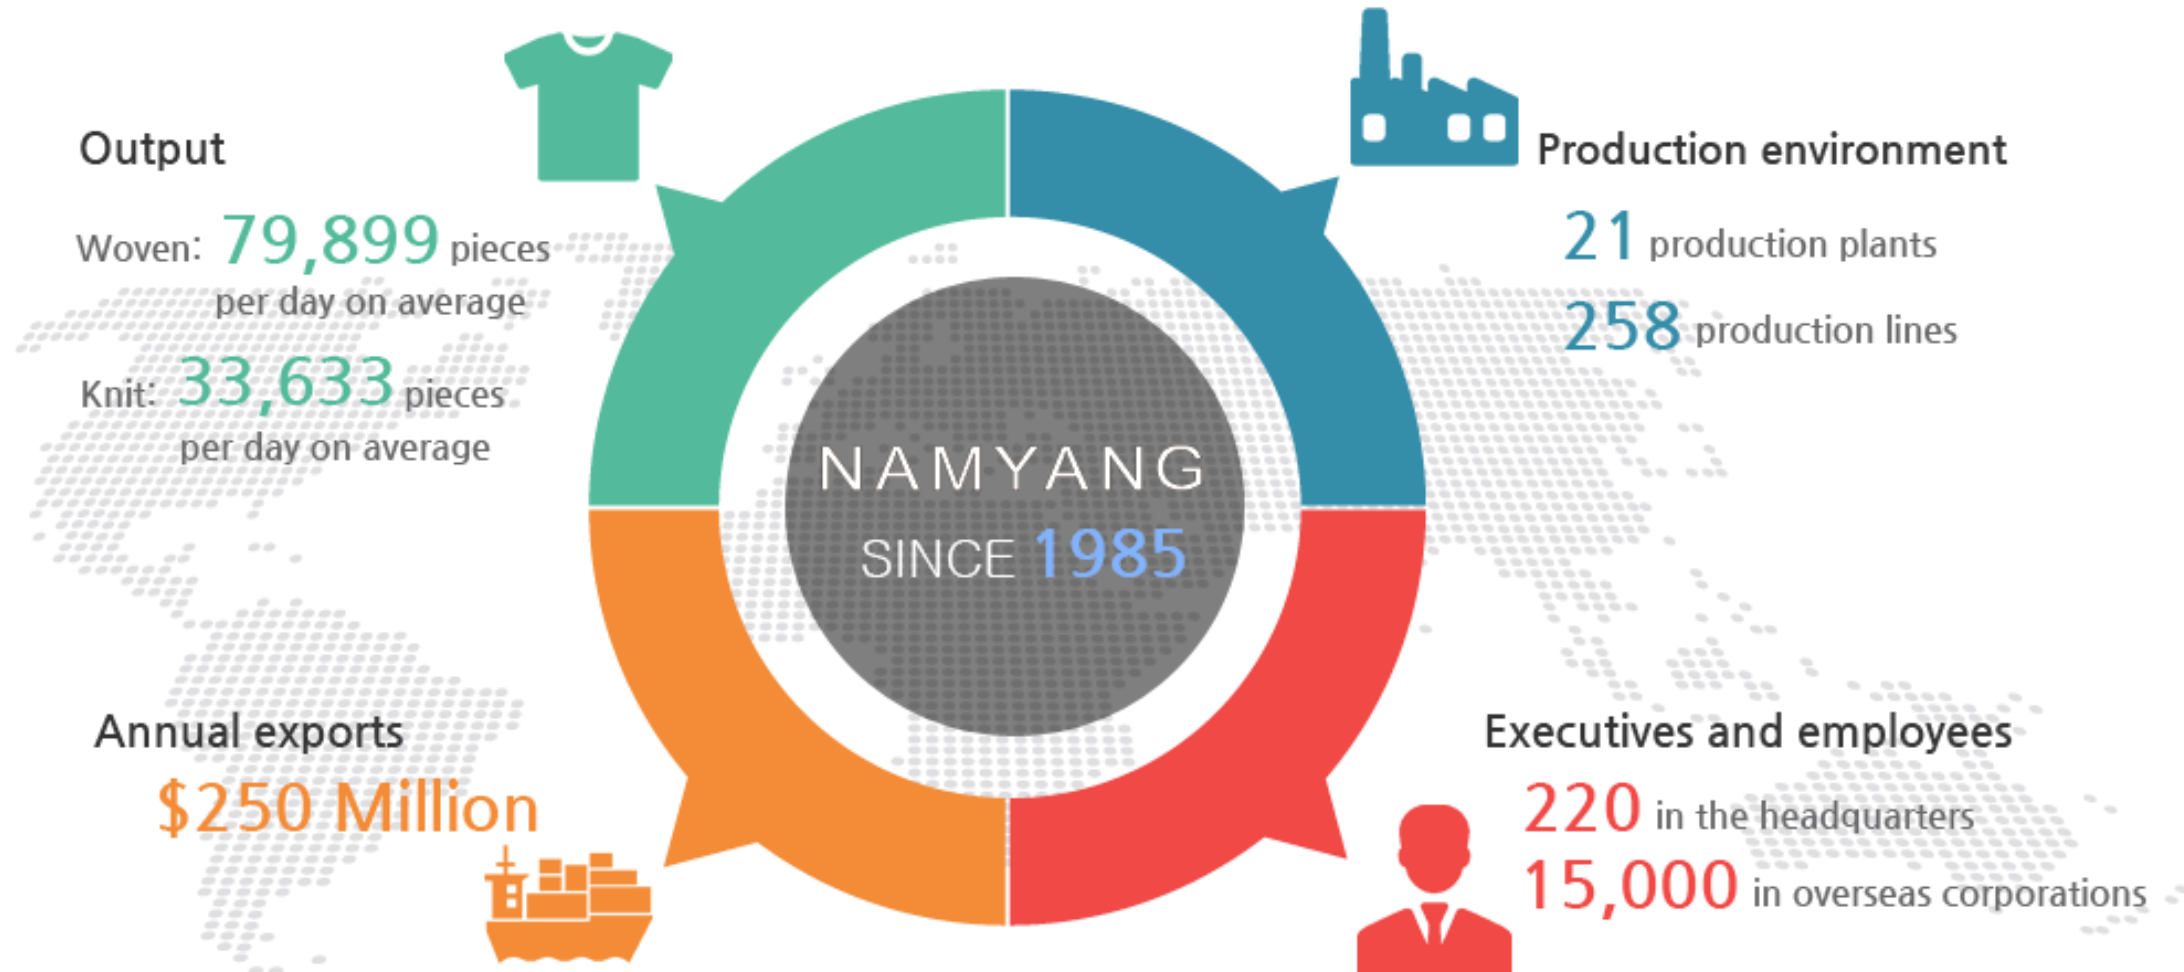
Output

Woven: 79,899 pieces per day on average

Knit: 33,633 pieces per day on average

NAMYANG
SINCE 1985

Production environment

21 production plants

258 production lines

Annual exports

$250 Million

Executives and employees

220 in the headquarters

15,000 in overseas corporations